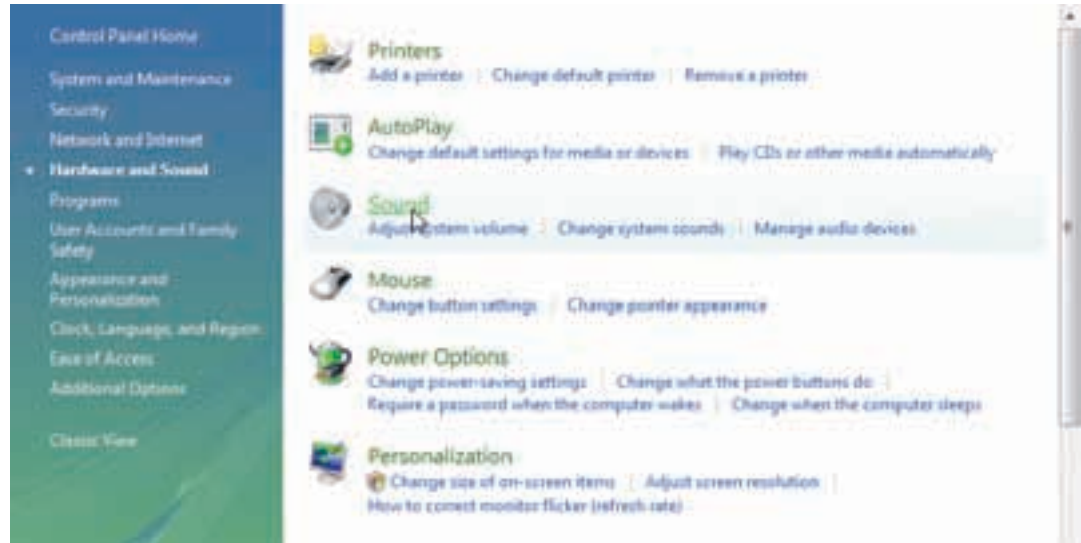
Control Panel Home

System and Maintenance

Security

Network and Internet

Hardware and Sound

Programs

User Accounts and Family Safety

Appearance and Personalization

Clock, Language, and Region

Ease of Access

Additional Options

Classic View

Printers

Add a printer | Change default printer | Remove a printer

AutoPlay

Change default settings for media or devices | Play CDs or other media automatically

Sound

Adjust system volume | Change system sounds | Manage audio devices

Mouse

Change button settings | Change pointer appearance

Power Options

Change power-saving settings | Change what the power buttons do | Require a password when the computer wakes | Change when the computer sleeps

Personalization

Change size of on-screen items | Adjust screen resolution | How to correct monitor flicker (refresh rate)